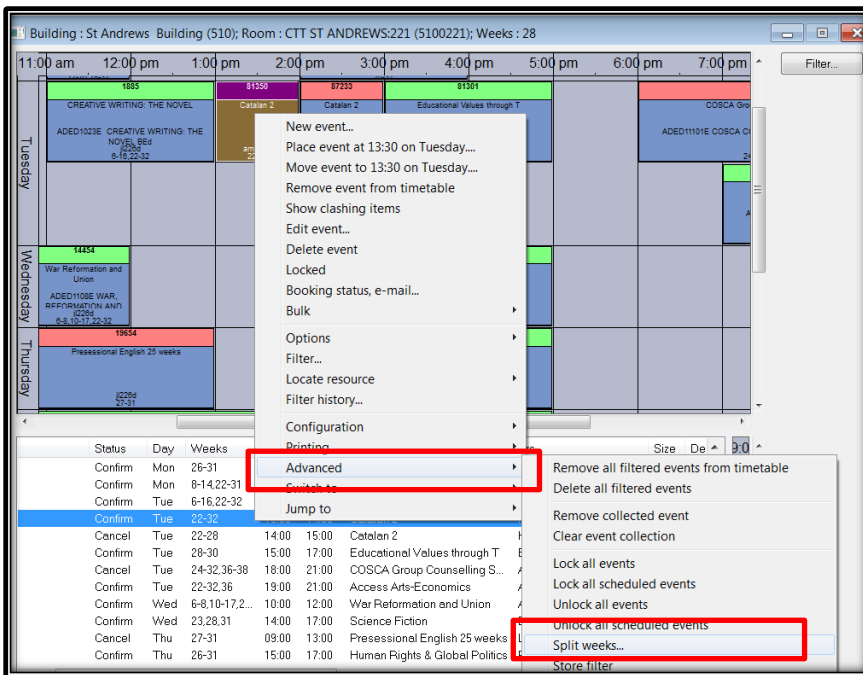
Building : St Andrews Building (510); Room : CTT ST ANDREWS:221 (5100221); Weeks : 28

Filter...

11:00 am 12:00 pm 1:00 pm 2:00 pm 3:00 pm 4:00 pm 5:00 pm 6:00 pm 7:00 pm

Tuesday
1885
CREATIVE WRITING: THE NOVEL
ADED1023E CREATIVE WRITING: THE NOVEL BEd
jl226d
6-16,22-32

81350
Catalan 2

87233
Catalan 2

81301
Educational Values through T

COSCA Gro
ADED11101E COSCA C

Wednesday
14454
War Reformation and Union
ADED1108E WAR, REFORMATION AND
jl226d
6-8,10-17,22-32

Thursday
19634
Presessional English 25 weeks
jl226d
27-31

New event...
Place event at 13:30 on Tuesday....
Move event to 13:30 on Tuesday....
Remove event from timetable
Show clashing items
Edit event...
Delete event
Locked
Booking status, e-mail...
Bulk
Options
Filter...
Locate resource
Filter history...
Configuration
Printing
Advanced
Switch to
Jump to

Remove all filtered events from timetable
Delete all filtered events
Remove collected event
Clear event collection
Lock all events
Lock all scheduled events
Unlock all events
Unlock all scheduled events
Split weeks...
Store filter

| Status | Day | Weeks | | | | Size | De |
|---|---|---|---|---|---|---|---|
| Confirm | Mon | 26-31 | | | | | |
| Confirm | Mon | 8-14,22-31 | | | | | |
| Confirm | Tue | 6-16,22-32 | | | | | |
| Confirm | Tue | 22-32 | | | | | |
| Cancel | Tue | 22-28 | 14:00 | 15:00 | Catalan 2 | | |
| Confirm | Tue | 28-30 | 15:00 | 17:00 | Educational Values through T | | |
| Cancel | Tue | 24-32,36-38 | 18:00 | 21:00 | COSCA Group Counselling S... | | |
| Confirm | Tue | 22-32,36 | 19:00 | 21:00 | Access Arts-Economics | | |
| Confirm | Wed | 6-8,10-17,2... | 10:00 | 12:00 | War Reformation and Union | | |
| Confirm | Wed | 23,28,31 | 14:00 | 17:00 | Science Fiction | | |
| Cancel | Thu | 27-31 | 09:00 | 13:00 | Presessional English 25 weeks | | |
| Confirm | Thu | 26-31 | 15:00 | 17:00 | Human Rights & Global Politics | | |